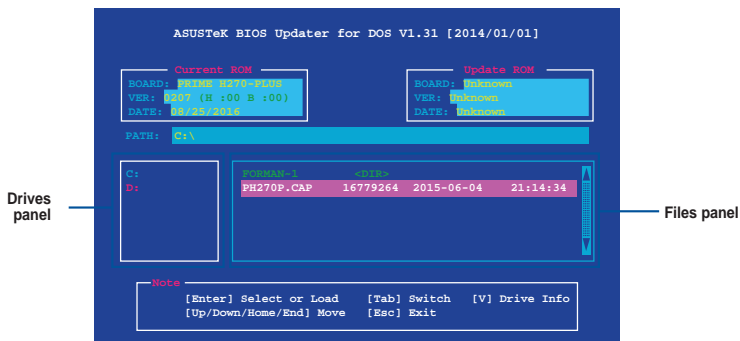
ASUSTeK BIOS Updater for DOS V1.31 [2014/01/01]

Current ROM
BOARD: PRIME H270-PLUS
VER: 0207 (H :00 B :00)
DATE: 08/25/2016

Update ROM
BOARD: Unknown
VER: Unknown
DATE: Unknown

PATH: C:\

C:
D:

FORMAN~1 <DIR>
PH270P.CAP 16779264 2015-06-04 21:14:34

Drives panel

Files panel

Note
[Enter] Select or Load [Tab] Switch [V] Drive Info
[Up/Down/Home/End] Move [Esc] Exit